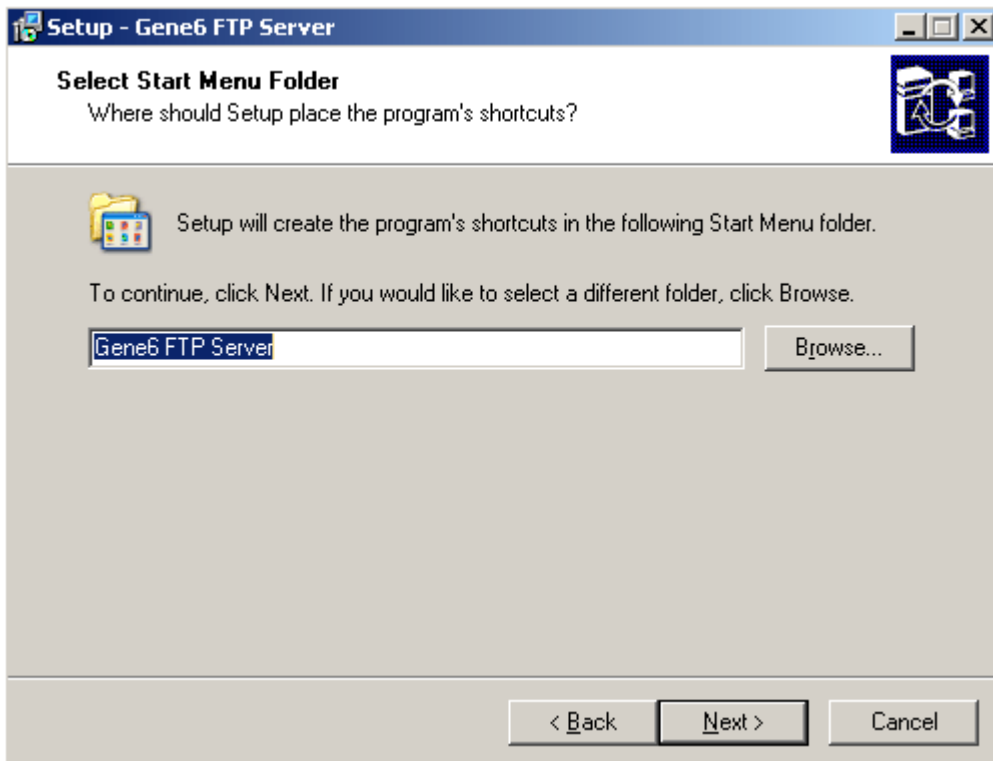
Setup - Gene6 FTP Server

Select Start Menu Folder
Where should Setup place the program's shortcuts?

Setup will create the program's shortcuts in the following Start Menu folder.

To continue, click Next. If you would like to select a different folder, click Browse.

Gene6 FTP Server

Browse...

< Back

Next >

Cancel